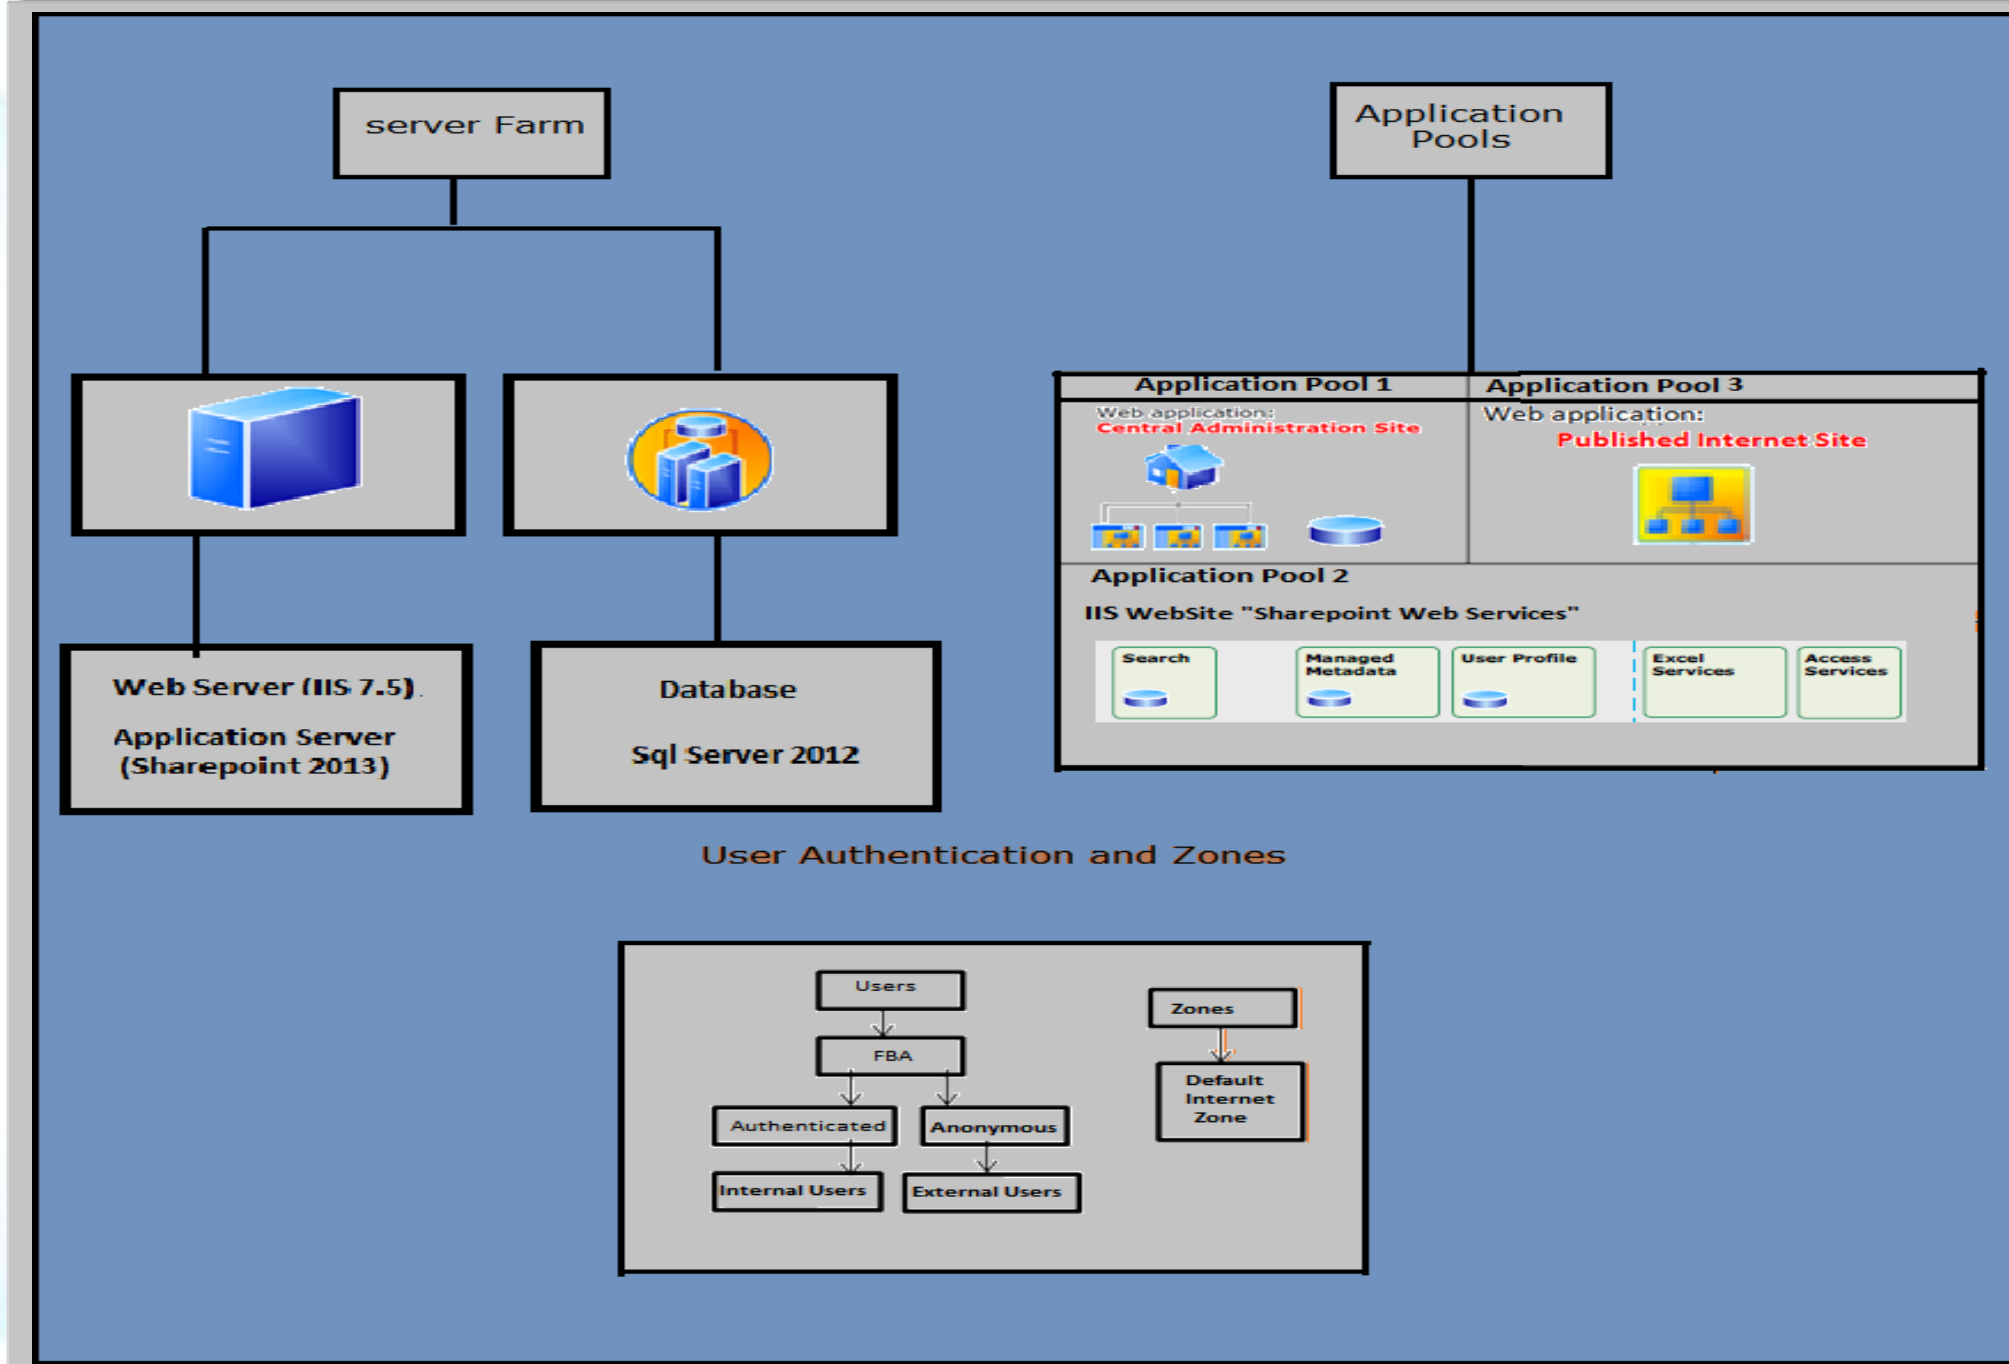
server Farm

Application Pools

Web Server (IIS 7.5)

Application Server (Sharepoint 2013)

Database

Sql Server 2012

Application Pool 1

Web application:
Central Administration Site

Application Pool 3

Web application:
Published Internet Site

Application Pool 2

IIS WebSite "Sharepoint Web Services"

Search

Managed Metadata

User Profile

Excel Services

Access Services

User Authentication and Zones

Users

FBA

Authenticated

Anonymous

Internal Users

External Users

Zones

Default Internet Zone